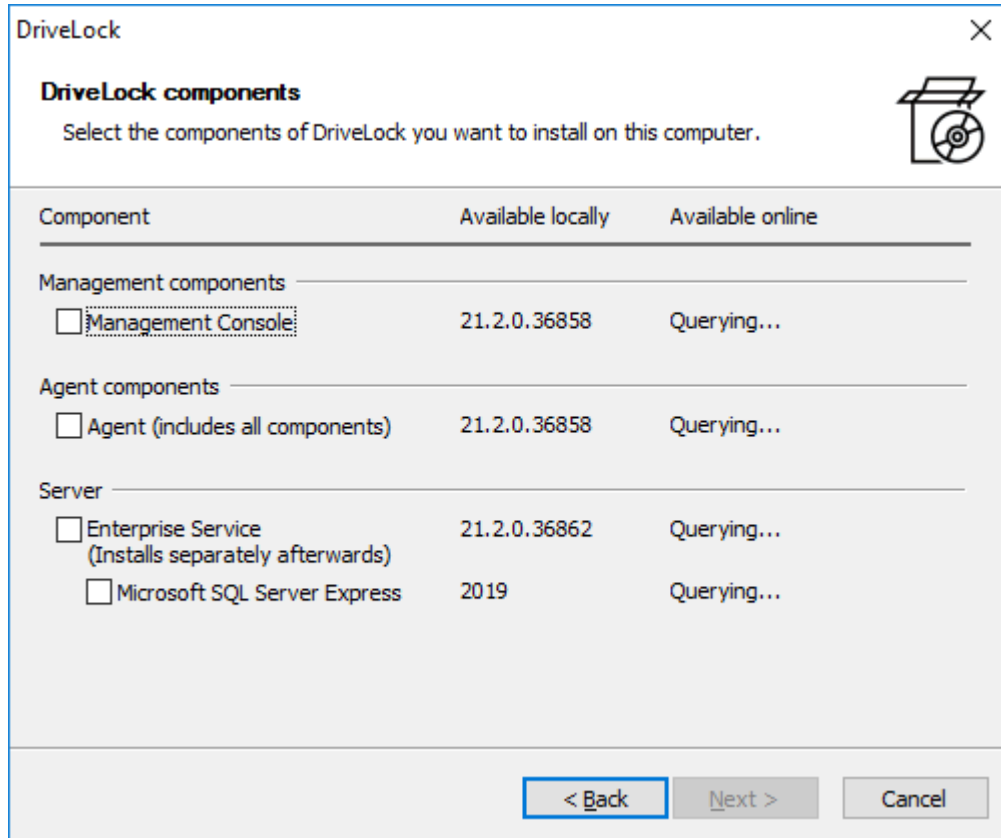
DriveLock

DriveLock components

Select the components of DriveLock you want to install on this computer.

| Component | Available locally | Available online |
|---|---|---|
| Management components | | |
| Management Console | 21.2.0.36858 | Querying... |
| Agent components | | |
| Agent (includes all components) | 21.2.0.36858 | Querying... |
| Server | | |
| Enterprise Service (Installs separately afterwards) | 21.2.0.36862 | Querying... |
| Microsoft SQL Server Express | 2019 | Querying... |

< Back
Next >
Cancel